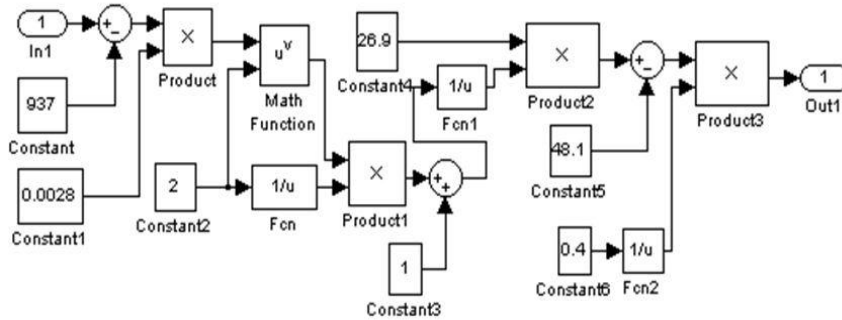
1
In1
+
−
×
Product
$u^v$
Math Function
26.9
Constant4
1/u
Fcn1
×
Product2
+
−
×
Product3
1
Out1
937
Constant
0.0028
Constant1
2
Constant2
1/u
Fcn
×
Product1
+
+
48.1
Constant5
0.4
Constant6
1/u
Fcn2
1
Constant3